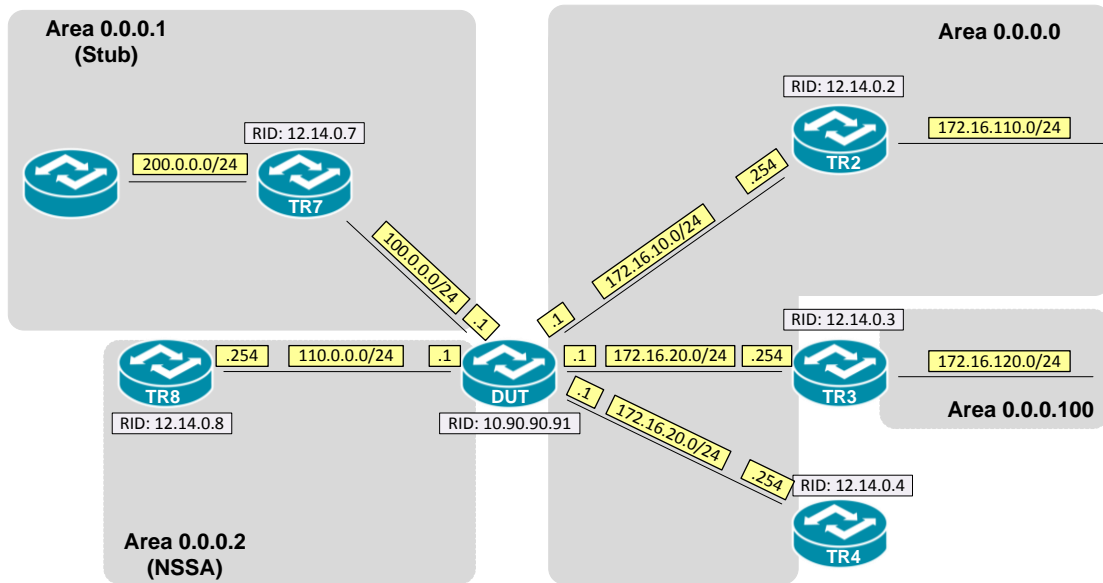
Area 0.0.0.1
(Stub)

Area 0.0.0.0

RID: 12.14.0.2

172.16.110.0/24

TR2

.254

RID: 12.14.0.7

200.0.0.0/24

TR7

100.0.0.0/24

172.16.10.0/24

.1

.1

RID: 12.14.0.3

.254

110.0.0.0/24

.1

.1

172.16.20.0/24

.254

172.16.120.0/24

TR8

DUT

TR3

Area 0.0.0.100

RID: 12.14.0.8

RID: 10.90.90.91

.1

172.16.20.0/24

.254

RID: 12.14.0.4

Area 0.0.0.2
(NSSA)

TR4